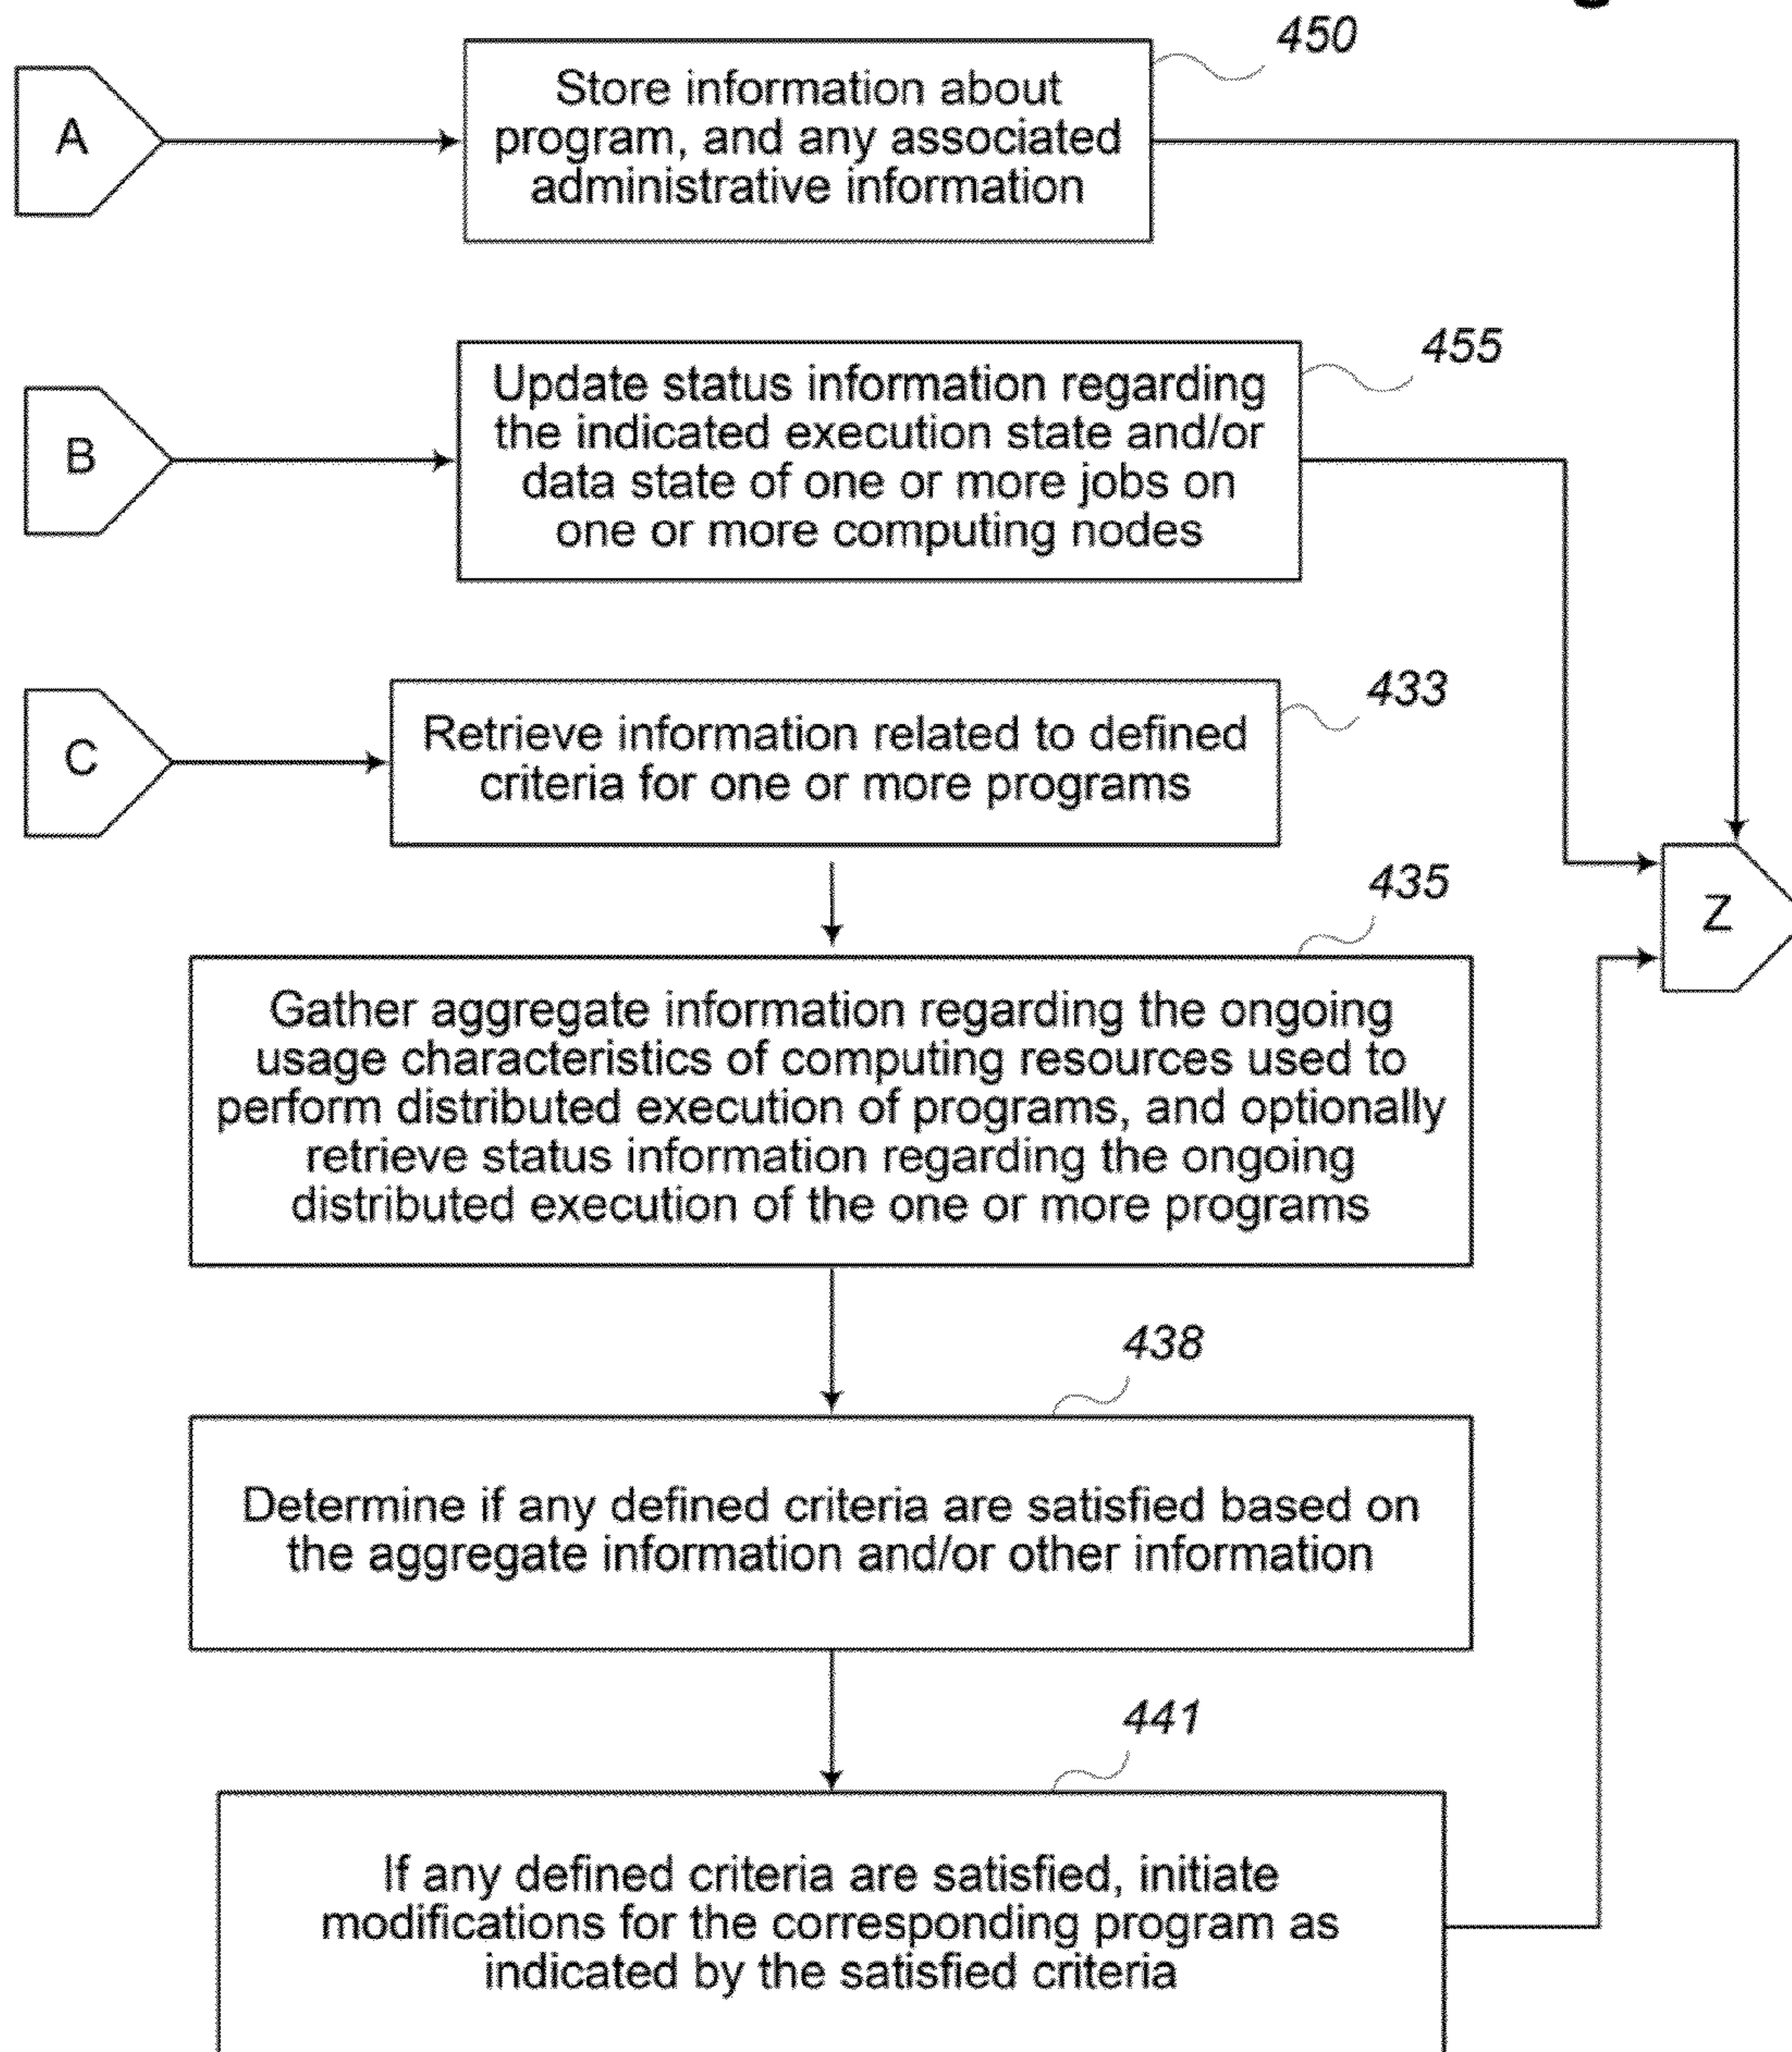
450

A

Store information about program, and any associated administrative information

455

B

Update status information regarding the indicated execution state and/or data state of one or more jobs on one or more computing nodes

433

C

Retrieve information related to defined criteria for one or more programs

Z

435

Gather aggregate information regarding the ongoing usage characteristics of computing resources used to perform distributed execution of programs, and optionally retrieve status information regarding the ongoing distributed execution of the one or more programs

438

Determine if any defined criteria are satisfied based on the aggregate information and/or other information

441

If any defined criteria are satisfied, initiate modifications for the corresponding program as indicated by the satisfied criteria